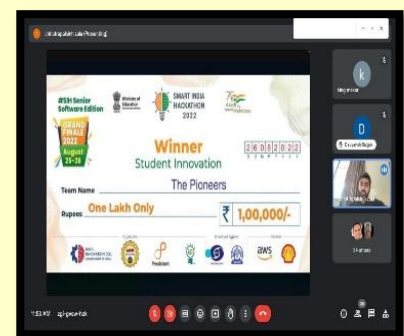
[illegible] (Presenting)

#SIH Senior Software Edition

Ministry of Education

SMART INDIA HACKATHON 2022

GRAND FINALE 2022 August 25-26

Winner
Student Innovation

Team Name The Pioneers

Rupees One Lakh Only ₹ 1,00,000/-

aws

k

D

11:53 AM